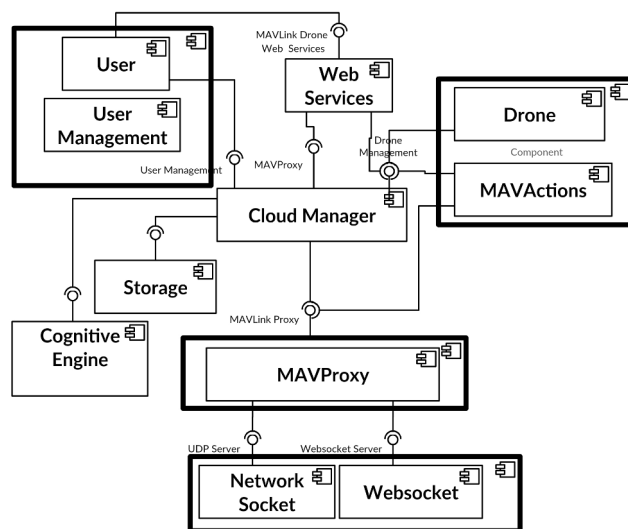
User

User Management

MAVLink Drone Web Services

Web Services

Drone

Drone Management

Component

User Management

MAVProxy

MAVActions

Cloud Manager

Storage

MAVLink Proxy

Cognitive Engine

MAVProxy

UDP Server

Websocket Server

Network Socket

Websocket